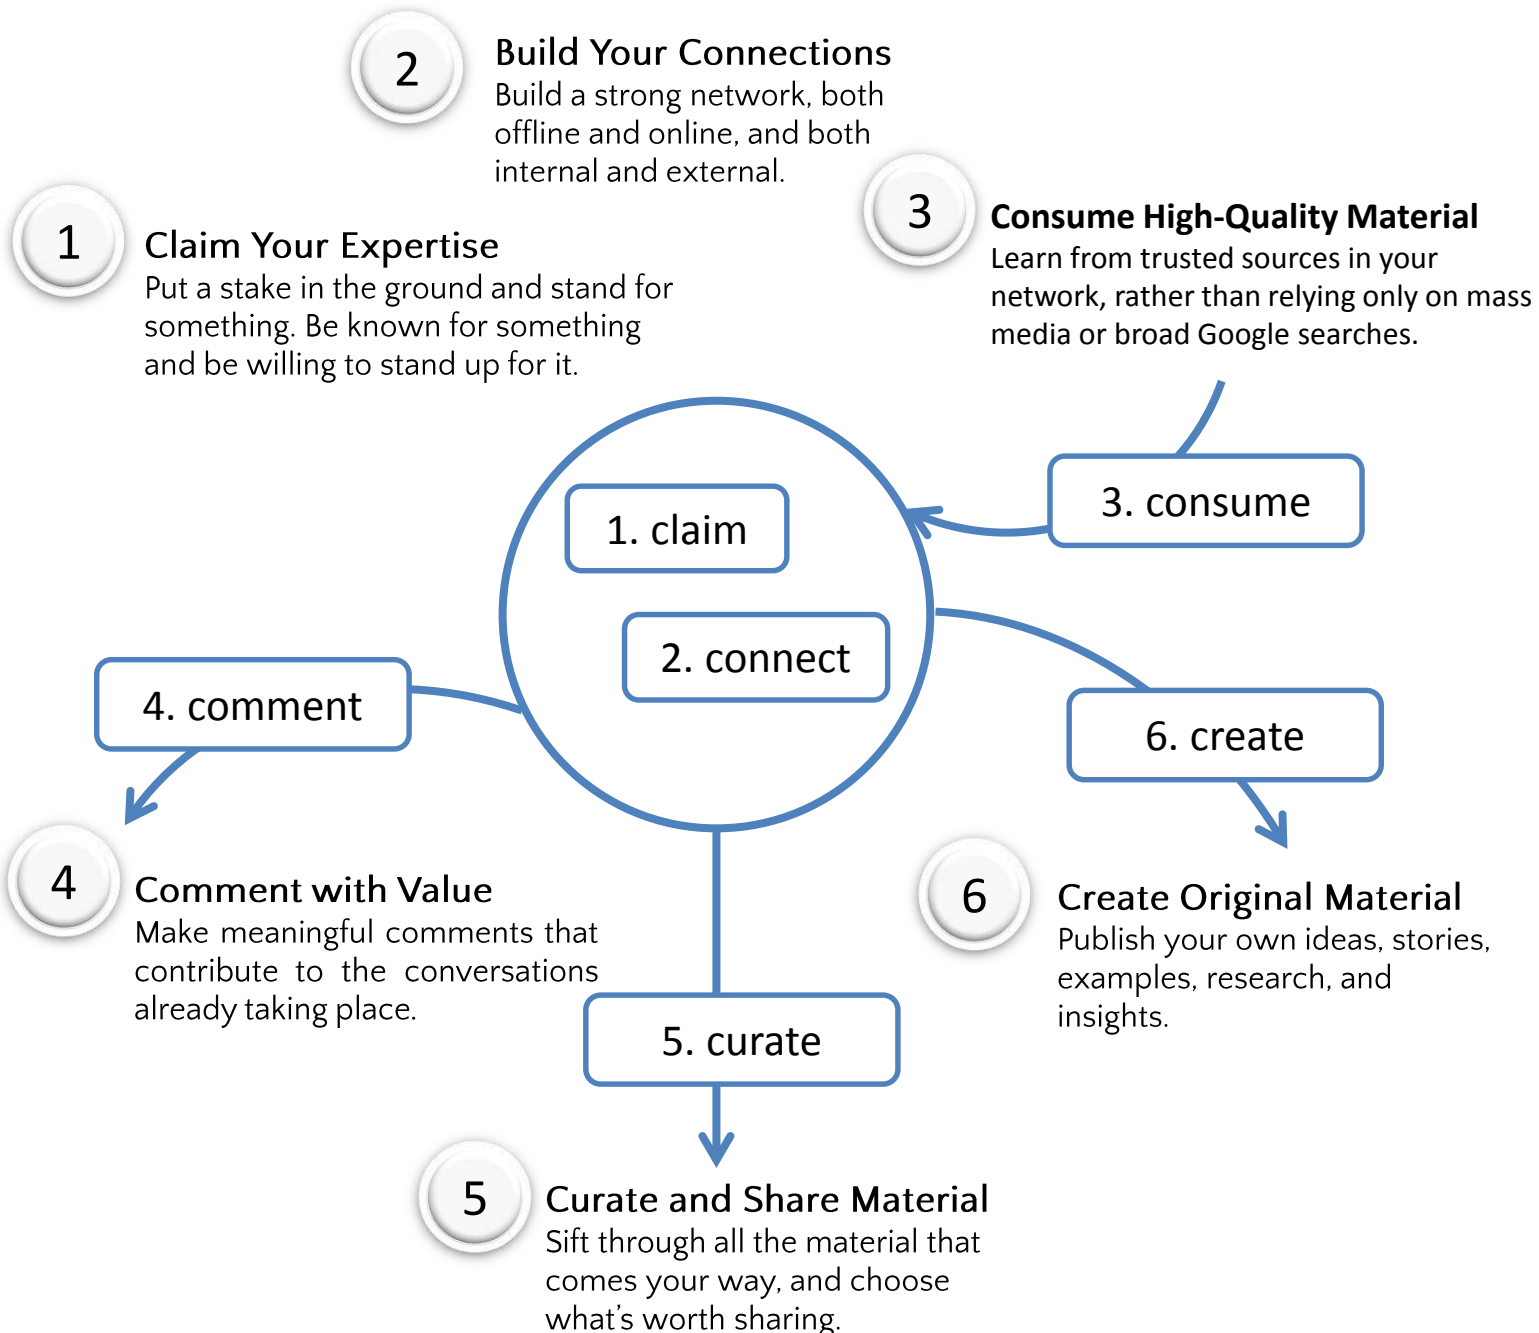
2

Build Your Connections
Build a strong network, both offline and online, and both internal and external.

1

Claim Your Expertise
Put a stake in the ground and stand for something. Be known for something and be willing to stand up for it.

3

Consume High-Quality Material
Learn from trusted sources in your network, rather than relying only on mass media or broad Google searches.

1. claim

2. connect

3. consume

4. comment

6. create

5. curate

4

Comment with Value
Make meaningful comments that contribute to the conversations already taking place.

6

Create Original Material
Publish your own ideas, stories, examples, research, and insights.

5

Curate and Share Material
Sift through all the material that comes your way, and choose what's worth sharing.